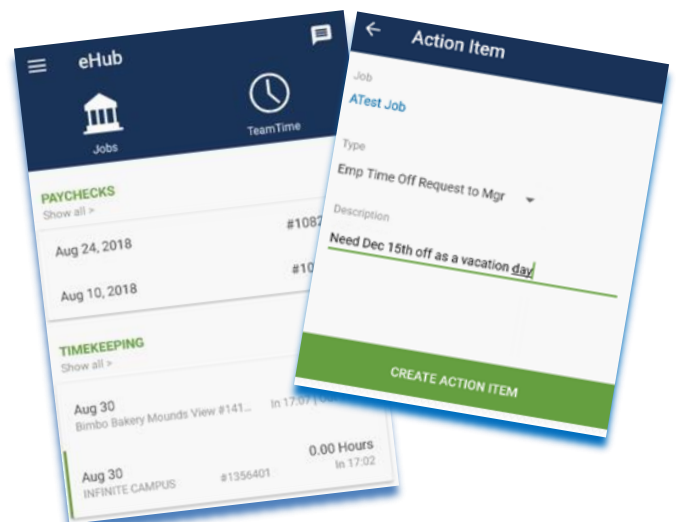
eHub

Jobs

TeamTime

PAYCHECKS
Show all >

Aug 24, 2018 #1082

Aug 10, 2018 #10

TIMEKEEPING
Show all >

Aug 30
Bimbo Bakery Mounds View #141... In 17:07

Aug 30 0.00 Hours
INFINITE CAMPUS #1356401 In 17:02

Action Item

Job
ATest Job

Type
Emp Time Off Request to Mgr

Description
Need Dec 15th off as a vacation day

CREATE ACTION ITEM